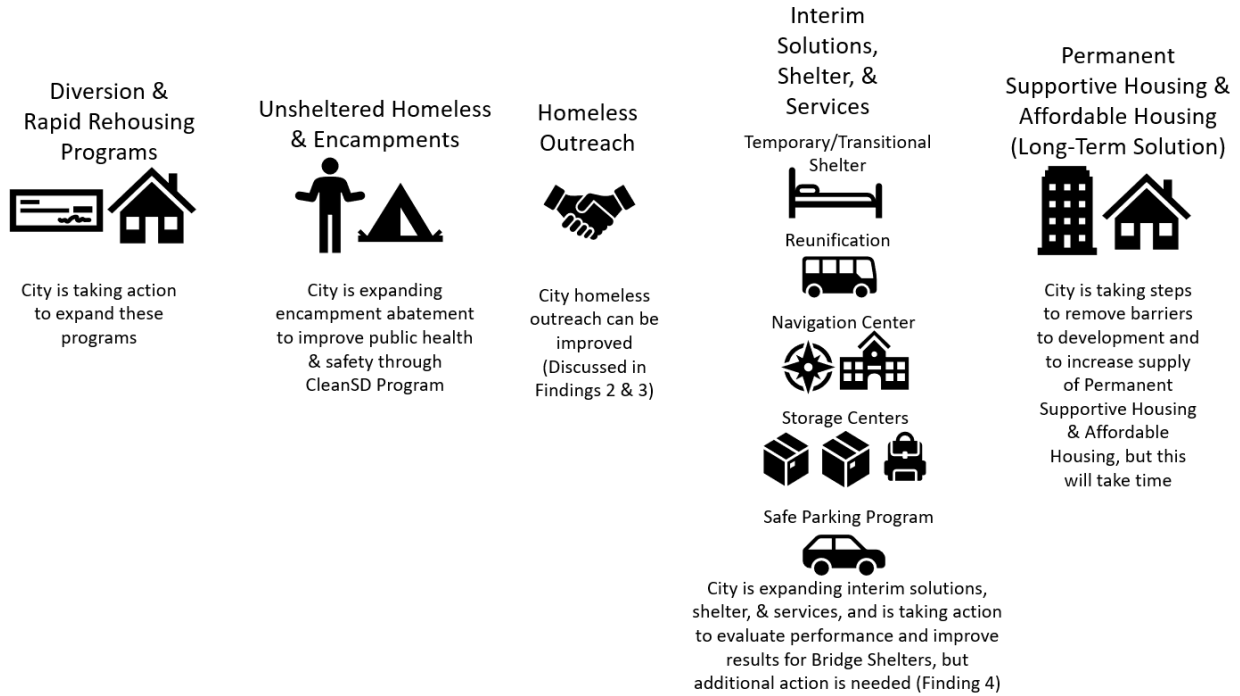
Diversion & Rapid Rehousing Programs

City is taking action to expand these programs

Unsheltered Homeless & Encampments

City is expanding encampment abatement to improve public health & safety through CleanSD Program

Homeless Outreach

City homeless outreach can be improved (Discussed in Findings 2 & 3)

Interim Solutions, Shelter, & Services

Temporary/Transitional Shelter

Reunification

Navigation Center

Storage Centers

Safe Parking Program

City is expanding interim solutions, shelter, & services, and is taking action to evaluate performance and improve results for Bridge Shelters, but additional action is needed (Finding 4)

Permanent Supportive Housing & Affordable Housing (Long-Term Solution)

City is taking steps to remove barriers to development and to increase supply of Permanent Supportive Housing & Affordable Housing, but this will take time